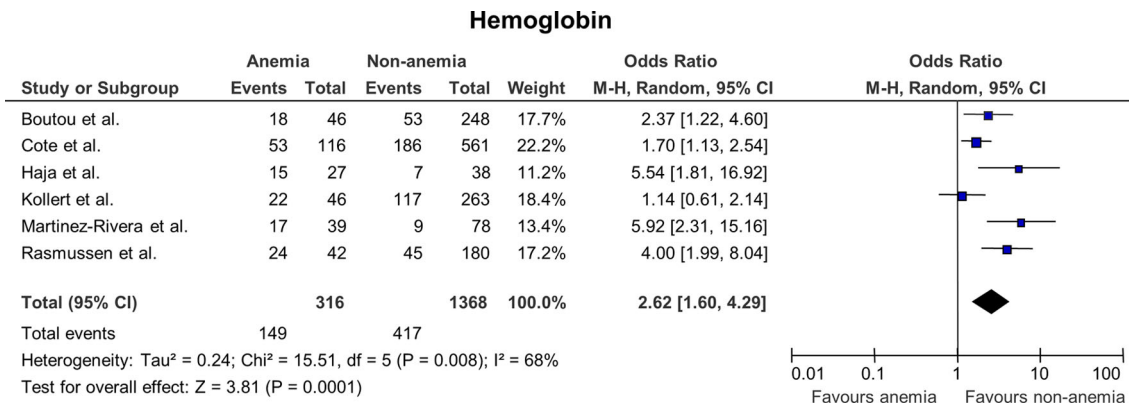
Hemoglobin

| Study or Subgroup | Anemia Events | Anemia Total | Non-anemia Events | Non-anemia Total | Weight | Odds Ratio M-H, Random, 95% CI | Odds Ratio M-H, Random, 95% CI |
|---|---|---|---|---|---|---|---|
| Boutou et al. | 18 | 46 | 53 | 248 | 17.7% | 2.37 [1.22, 4.60] | |
| Cote et al. | 53 | 116 | 186 | 561 | 22.2% | 1.70 [1.13, 2.54] | |
| Haja et al. | 15 | 27 | 7 | 38 | 11.2% | 5.54 [1.81, 16.92] | |
| Kollert et al. | 22 | 46 | 117 | 263 | 18.4% | 1.14 [0.61, 2.14] | |
| Martinez-Rivera et al. | 17 | 39 | 9 | 78 | 13.4% | 5.92 [2.31, 15.16] | |
| Rasmussen et al. | 24 | 42 | 45 | 180 | 17.2% | 4.00 [1.99, 8.04] | |
| **Total (95% CI)** | | **316** | | **1368** | **100.0%** | **2.62 [1.60, 4.29]** | |
| Total events | 149 | | 417 | | | | |

Heterogeneity: Tau² = 0.24; Chi² = 15.51, df = 5 (P = 0.008); I² = 68%
Test for overall effect: Z = 3.81 (P = 0.0001)

0.01 0.1 1 10 100
Favours anemia Favours non-anemia